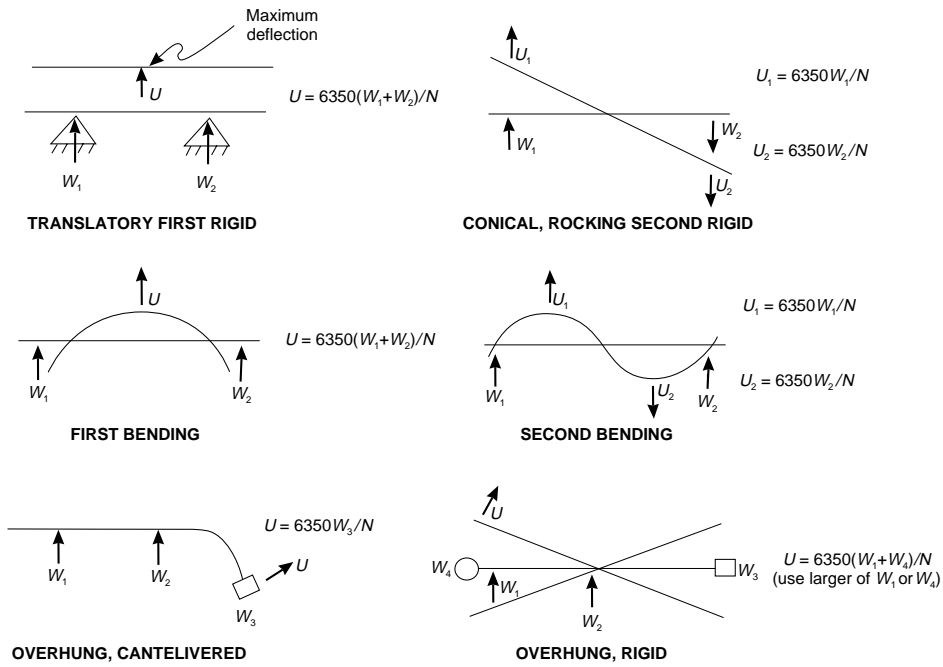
Maximum deflection

$U$

$U = 6350(W_1+W_2)/N$

$W_1$ $W_2$

TRANSLATORY FIRST RIGID

$U_1$

$U_1 = 6350W_1/N$

$W_1$ $W_2$

$U_2 = 6350W_2/N$

$U_2$

CONICAL, ROCKING SECOND RIGID

$U$

$U = 6350(W_1+W_2)/N$

$W_1$ $W_2$

FIRST BENDING

$U_1$

$U_1 = 6350W_1/N$

$U_2 = 6350W_2/N$

$W_1$ $U_2$ $W_2$

SECOND BENDING

$U = 6350W_3/N$

$W_1$ $W_2$ $U$

$W_3$

OVERHUNG, CANTELIVERED

$U$

$W_4$ $W_1$ $W_3$

$U = 6350(W_1+W_4)/N$
(use larger of $W_1$ or $W_4$)

$W_2$

OVERHUNG, RIGID